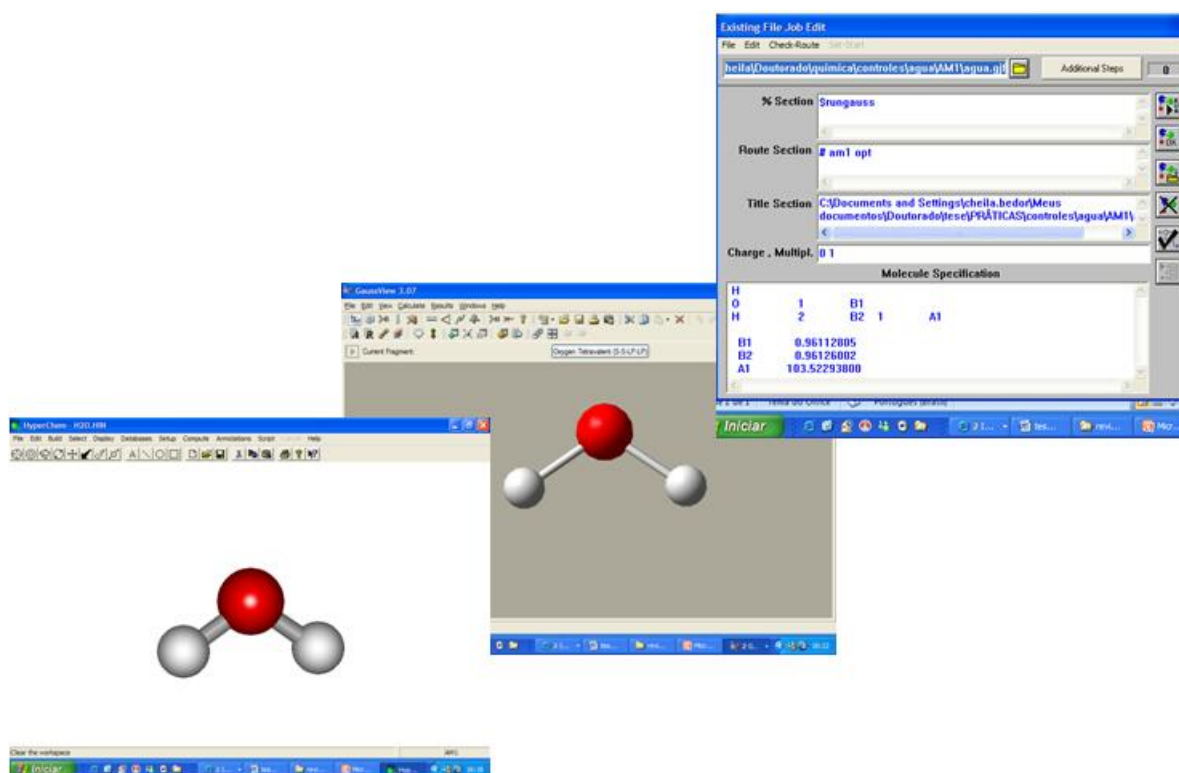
Existing File Job Edit
File Edit Check-Route Set-Start
heila\Doutorado\quimica\controles\agua\AM1\agua.gj
Additional Steps
0
% Section
Srungauss
Route Section
# am1 opt
Title Section
C:\Documents and Settings\cheila.bedor\Meus documentos\Doutorado\tese\PRÁTICAS\controles\agua\AM1\
Charge , Multipl.
0 1
Molecule Specification
H
O 1 B1
H 2 B2 1 A1

B1 0.96112805
B2 0.96126802
A1 103.52293800
Tema do Office
Português (Brasil)
Iniciar

GaussView 3.07
File Edit View Calculate Results Windows Help
Current Fragment:
Oxygen Tetravalent (S-S-LP-LP)

HyperChem - H2O.HIN
File Edit Build Select Display Databases Setup Compute Annotations Script Cancel Help
Clear the workspace
AM1
Iniciar